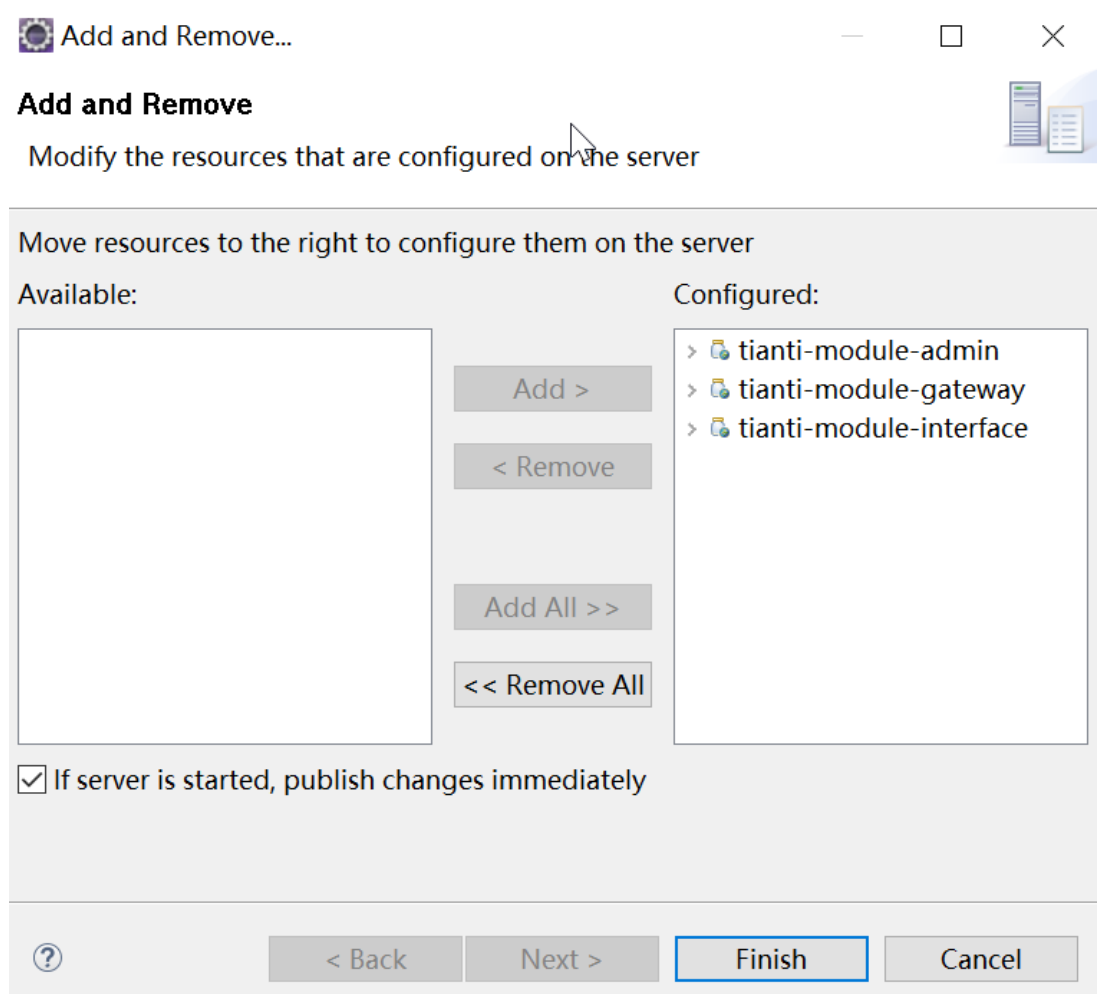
Add and Remove...

Add and Remove

Modify the resources that are configured on the server

Move resources to the right to configure them on the server

Available:

Configured:

tianti-module-admin
tianti-module-gateway
tianti-module-interface

Add >

< Remove

Add All >>

<< Remove All

If server is started, publish changes immediately

?

< Back

Next >

Finish

Cancel